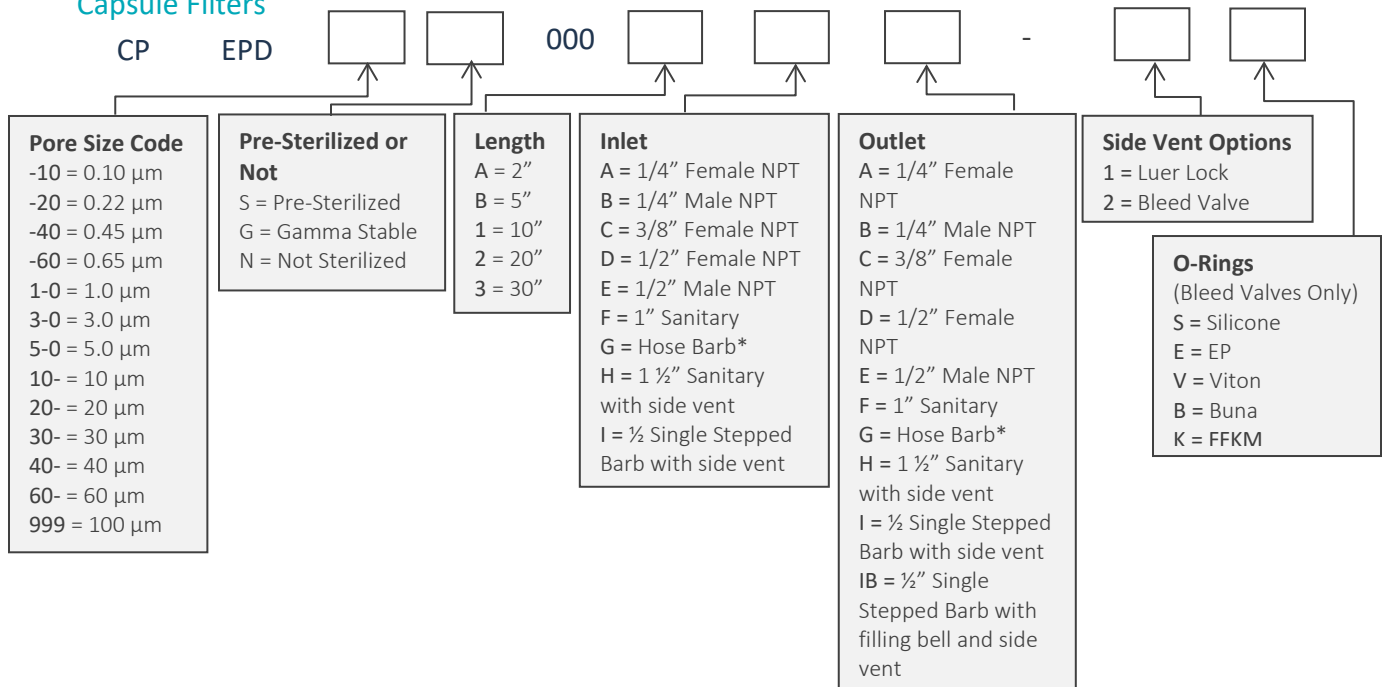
Capsule Filters

CP EPD 000 -

**Pore Size Code**
-10 = 0.10 µm
-20 = 0.22 µm
-40 = 0.45 µm
-60 = 0.65 µm
1-0 = 1.0 µm
3-0 = 3.0 µm
5-0 = 5.0 µm
10- = 10 µm
20- = 20 µm
30- = 30 µm
40- = 40 µm
60- = 60 µm
999 = 100 µm

**Pre-Sterilized or Not**
S = Pre-Sterilized
G = Gamma Stable
N = Not Sterilized

**Length**
A = 2”
B = 5”
1 = 10”
2 = 20”
3 = 30”

**Inlet**
A = 1/4” Female NPT
B = 1/4” Male NPT
C = 3/8” Female NPT
D = 1/2” Female NPT
E = 1/2” Male NPT
F = 1” Sanitary
G = Hose Barb*
H = 1 ½” Sanitary with side vent
I = ½ Single Stepped Barb with side vent

**Outlet**
A = 1/4” Female NPT
B = 1/4” Male NPT
C = 3/8” Female NPT
D = 1/2” Female NPT
E = 1/2” Male NPT
F = 1” Sanitary
G = Hose Barb*
H = 1 ½” Sanitary with side vent
I = ½ Single Stepped Barb with side vent
IB = ½” Single Stepped Barb with filling bell and side vent

**Side Vent Options**
1 = Luer Lock
2 = Bleed Valve

**O-Rings**
(Bleed Valves Only)
S = Silicone
E = EP
V = Viton
B = Buna
K = FFKM